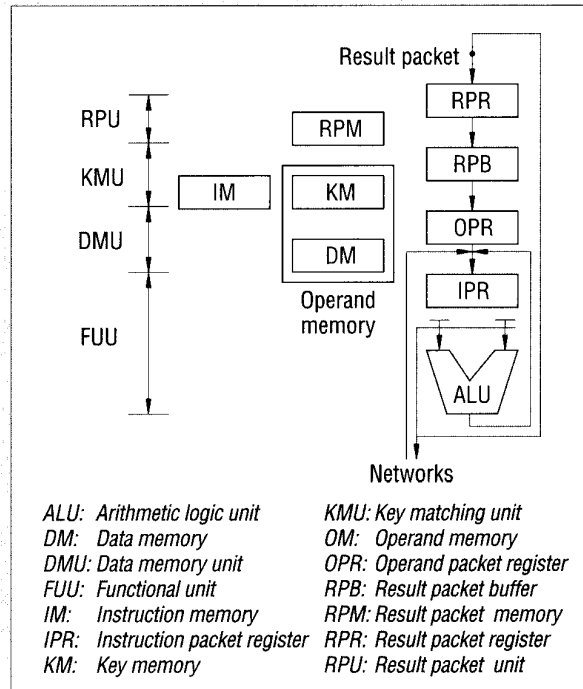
Result packet

RPU

RPM

RPR

RPB

KMU

IM

KM

OPR

DMU

DM

IPR

Operand memory

FUU

ALU

Networks

ALU: Arithmetic logic unit
DM: Data memory
DMU: Data memory unit
FUU: Functional unit
IM: Instruction memory
IPR: Instruction packet register
KM: Key memory

KMU: Key matching unit
OM: Operand memory
OPR: Operand packet register
RPB: Result packet buffer
RPM: Result packet memory
RPR: Result packet register
RPU: Result packet unit